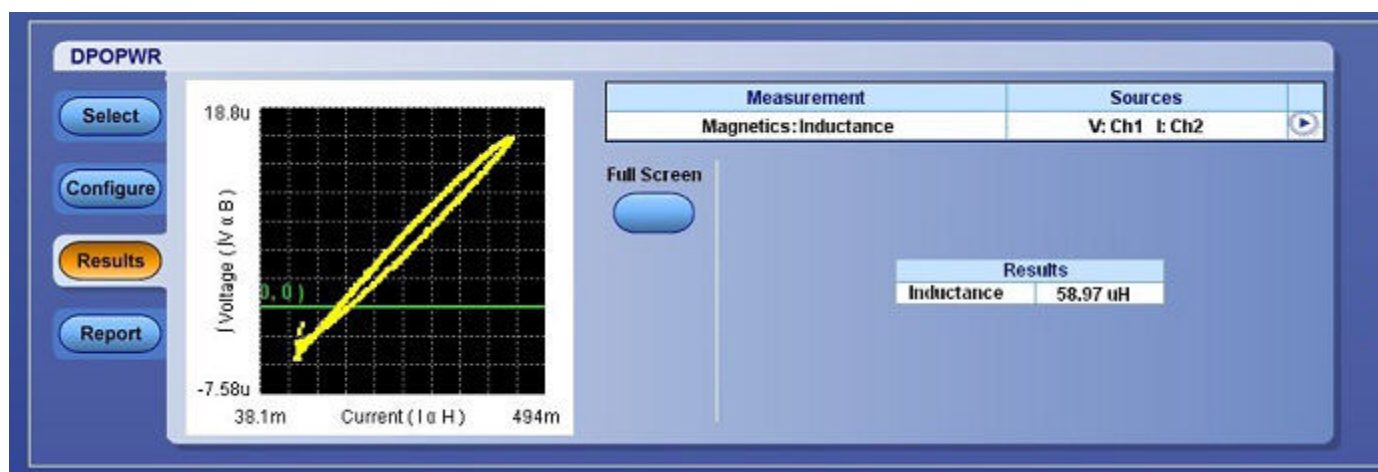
DPOPWR

Select

Configure

Results

Report

18.8u

∫ Voltage ( ∫V α B )

(0, 0)

-7.58u

38.1m

Current ( I α H )

494m

| Measurement | Sources |
|---|---|
| Magnetics: Inductance | V: Ch1 I: Ch2 |

Full Screen

| Results | |
|---|---|
| Inductance | 58.97 uH |